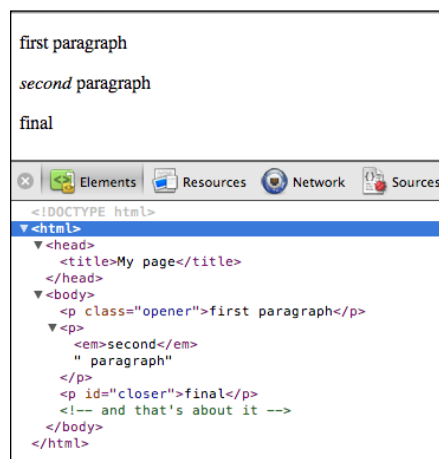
first paragraph

*second* paragraph

final

Elements Resources Network Sources

<!DOCTYPE html>
▼<html>
▼<head>
<title>My page</title>
</head>
▼<body>
<p class="opener">first paragraph</p>
▼<p>
<em>second</em>
" paragraph"
</p>
<p id="closer">final</p>
<!-- and that's about it -->
</body>
</html>